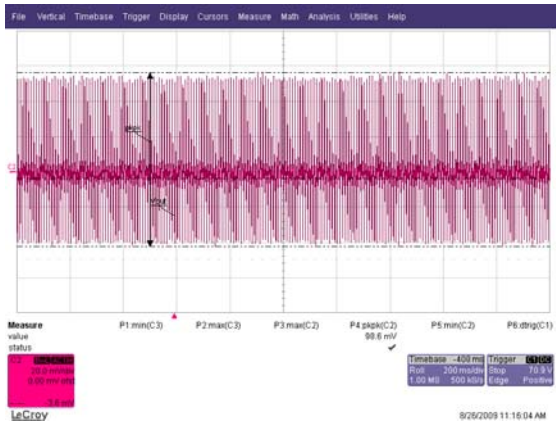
File Vertical Timebase Trigger Display Cursors Measure Math Analysis Utilities Help

Measure
value
status

P1:min(C3)
P2:max(C3)
P3:max(C2)
P4:pkpk(C2)
90.6 mV
✓
P5:min(C2)
P6:dtrig(C1)

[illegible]
20.0 mV/div
0.00 mV ofst
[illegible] 3.6 mV

Timebase -400 ms
Roll 200 ms/div
1.00 MS 500 kS/s

Trigger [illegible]
Stop 70.9 V
Edge Positive

LeCroy
8/26/2009 11:16:04 AM